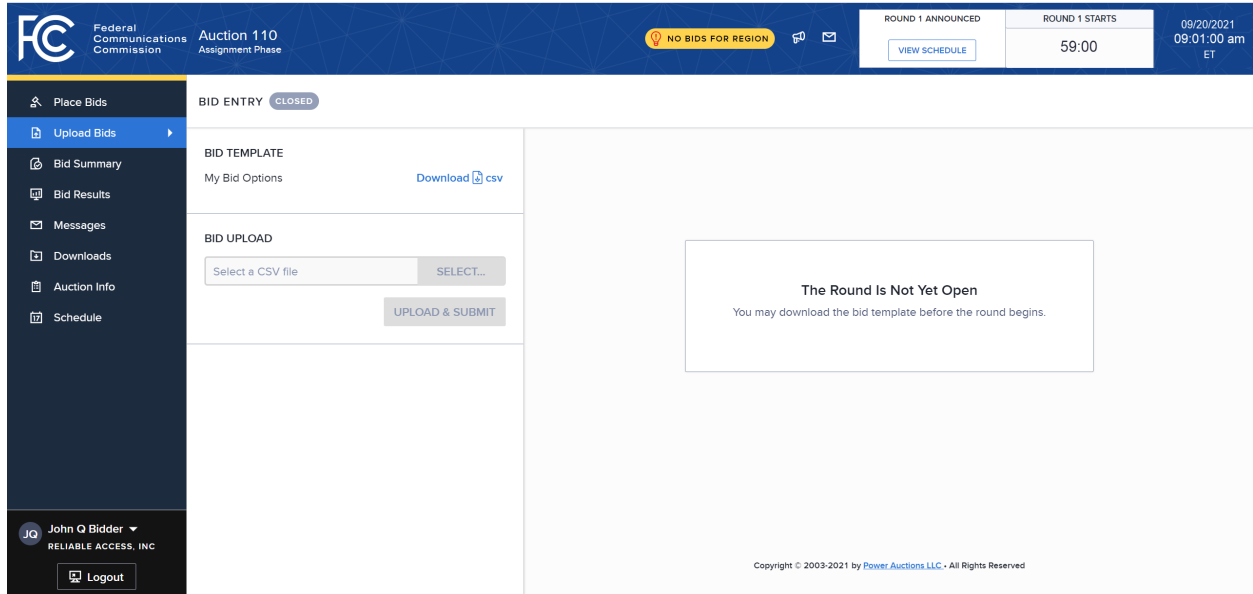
FCC Federal Communications Commission

Auction 110
Assignment Phase

NO BIDS FOR REGION

ROUND 1 ANNOUNCED
VIEW SCHEDULE

ROUND 1 STARTS
59:00

09/20/2021
09:01:00 am
ET

Place Bids
Upload Bids
Bid Summary
Bid Results
Messages
Downloads
Auction Info
Schedule

JQ John Q Bidder
RELIABLE ACCESS, INC
Logout

BID ENTRY CLOSED

BID TEMPLATE
My Bid Options
Download csv

BID UPLOAD
Select a CSV file
SELECT...
UPLOAD & SUBMIT

The Round Is Not Yet Open
You may download the bid template before the round begins.

Copyright © 2003-2021 by Power Auctions LLC • All Rights Reserved